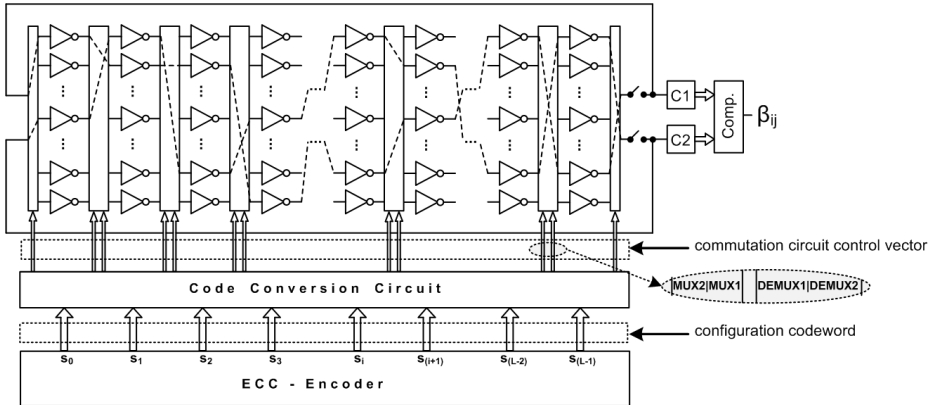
C1
C2
Comp.
$\beta_{ij}$
commutation circuit control vector
Code Conversion Circuit
MUX2 MUX1 DEMUX1 DEMUX2
configuration codeword
$s_0$ $s_1$ $s_2$ $s_3$ $s_i$ $s_{(i+1)}$ $s_{(L-2)}$ $s_{(L-1)}$
ECC - Encoder